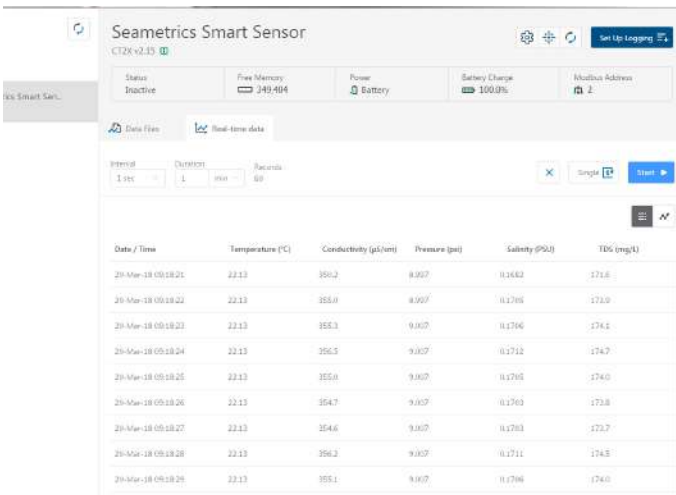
rics Smart Sen...

Seametrics Smart Sensor
CT2X v2.15

Set Up Logging

Status
Inactive

Free Memory
349,404

Power
Battery

Battery Charge
100.0%

Modbus Address
2

Data Files

Real-time data

Interval
1 sec

Duration
1 min

Records
60

Single

Start

| Date / Time | Temperature (°C) | Conductivity (µS/cm) | Pressure (psi) | Salinity (PSU) | TDS (mg/L) |
|---|---|---|---|---|---|
| 29-Mar-18 09:18:21 | 22.13 | 356.2 | 8.997 | 0.1682 | 171.6 |
| 29-Mar-18 09:18:22 | 22.13 | 355.0 | 8.997 | 0.1765 | 173.9 |
| 29-Mar-18 09:18:23 | 22.13 | 355.3 | 9.007 | 0.1766 | 174.1 |
| 29-Mar-18 09:18:24 | 22.13 | 356.5 | 9.007 | 0.1712 | 174.7 |
| 29-Mar-18 09:18:25 | 22.13 | 355.0 | 9.007 | 0.1765 | 174.0 |
| 29-Mar-18 09:18:26 | 22.13 | 354.7 | 9.007 | 0.1763 | 173.8 |
| 29-Mar-18 09:18:27 | 22.13 | 354.6 | 9.007 | 0.1763 | 173.7 |
| 29-Mar-18 09:18:28 | 22.13 | 356.2 | 9.007 | 0.1711 | 174.5 |
| 29-Mar-18 09:18:29 | 22.13 | 355.1 | 9.007 | 0.1766 | 174.0 |